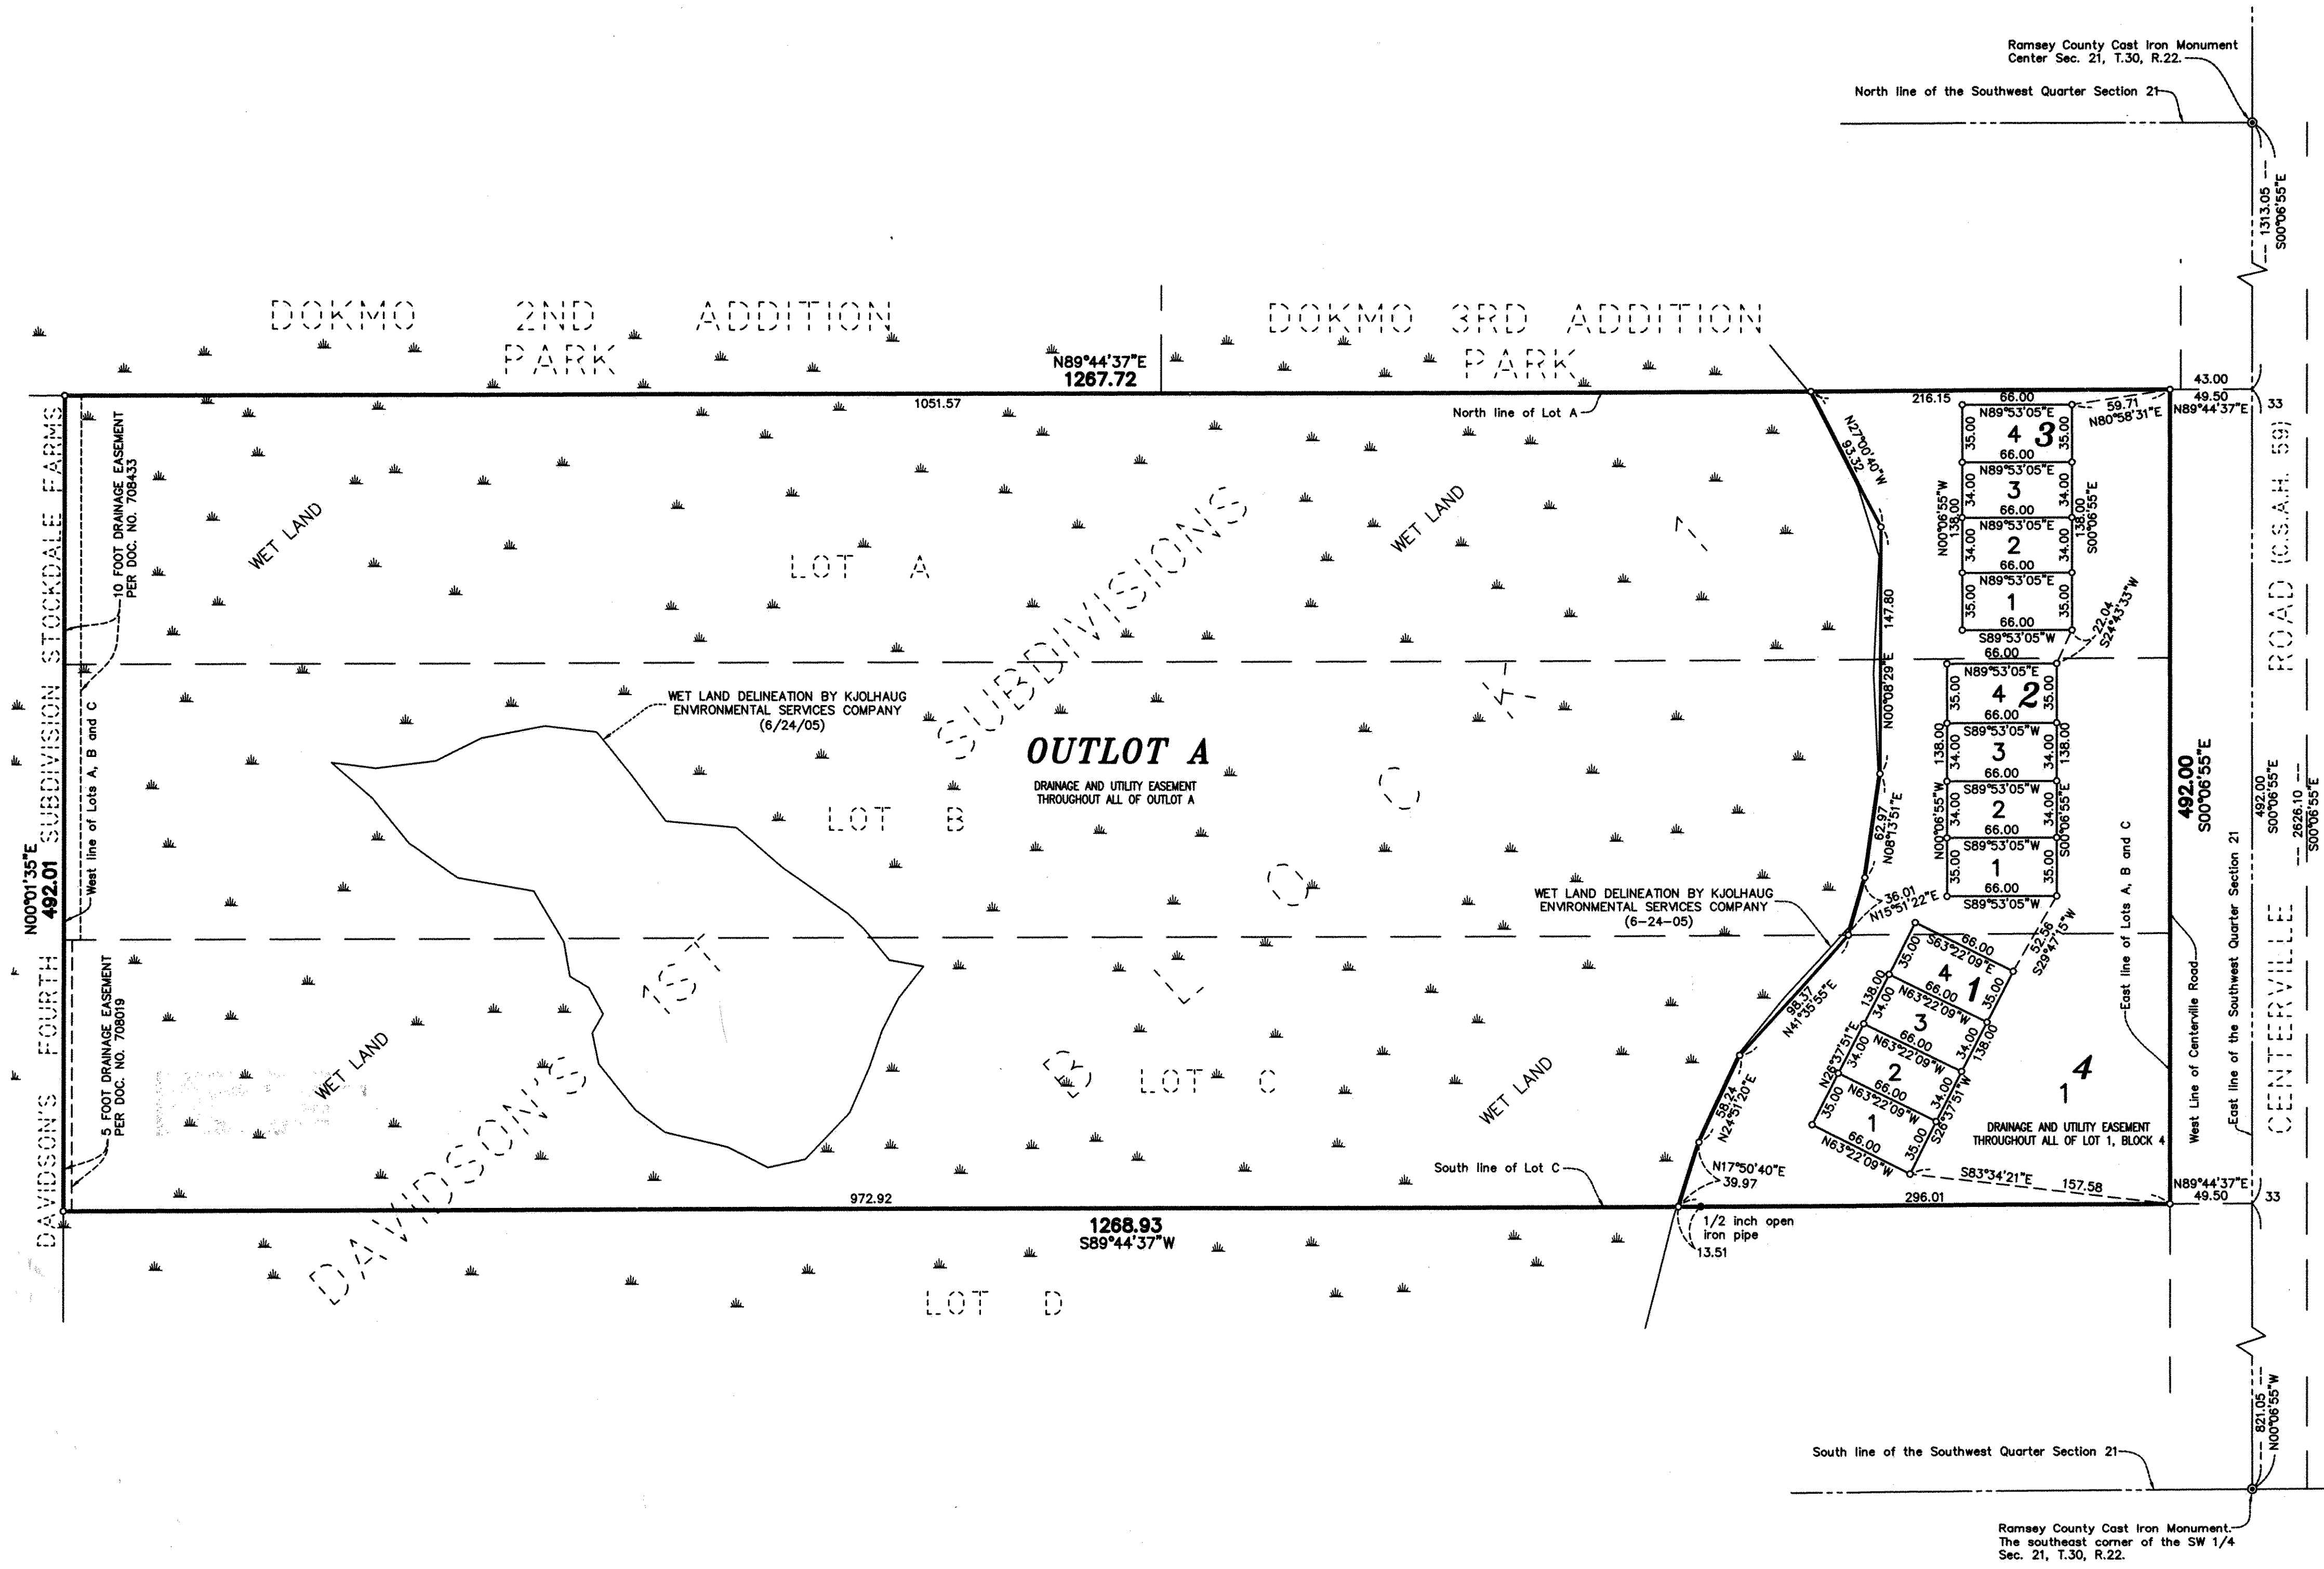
Ramsey County Cast Iron Monument
Center Sec. 21, T.30, R.22.

North line of the Southwest Quarter Section 21

1313.05
S00°06'55"E

DOKMO 2ND ADDITION
PARK

DOKMO 3RD ADDITION
PARK

N89°44'37"E
1267.72

1051.57

North line of Lot A

216.15

66.00

43.00

49.50

59.71

N89°44'37"E

N80°58'31"E

33

N27°00'40"W
93.32

N89°53'05"E

4 3

35.00

35.00

66.00

N89°53'05"E

3

34.00

34.00

66.00

N00°06'55"W
138.00

138.00
S00°06'55"E

N89°53'05"E

2

34.00

34.00

66.00

N89°53'05"E

1

35.00

35.00

66.00

S89°53'05"W

22.04
S24°43'33"W

147.80

66.00

N00°08'29"E

ROAD (C.S.A.H. 59)

DAVIDSON'S FOURTH SUBDIVISION STOCKDALE FARMS

10 FOOT DRAINAGE EASEMENT
PER DOC. NO. 708433

WET LAND

LOT A

SUBDIVISIONS

WET LAND

BLOCK 1

N89°53'05"E

4 2

35.00

35.00

66.00

S89°53'05"W

3

138.00

34.00

34.00

138.00

66.00

S89°53'05"W

2

34.00

34.00

66.00

S89°53'05"W

1

35.00

35.00

66.00

S89°53'05"W

N00°06'55"W

S00°06'55"E

West line of Lots A, B and C

WET LAND DELINEATION BY KJOLHAUG
ENVIRONMENTAL SERVICES COMPANY
(6/24/05)

OUTLOT A

DRAINAGE AND UTILITY EASEMENT
THROUGHOUT ALL OF OUTLOT A

LOT B

62.97
N08°13'51"E

492.00
S00°06'55"E

492.00
S00°06'55"E

2626.10
S00°06'55"E

N00°01'35"E
492.01

WET LAND DELINEATION BY KJOLHAUG
ENVIRONMENTAL SERVICES COMPANY
(6-24-05)

36.01
N15°51'22"E

East line of Lots A, B and C

East line of the Southwest Quarter Section 21

52.56
S29°47'15"W

S63°22'09"E

66.00

35.00

4

1

35.00

66.00

N63°22'09"W

138.00

34.00

3

34.00

138.00

98.37
N41°35'55"E

66.00

N63°22'09"W

2

N26°37'51"E

34.00

34.00

S26°37'51"W

66.00

N63°22'09"W

1

35.00

35.00

66.00

N63°22'09"W

1 4

DRAINAGE AND UTILITY EASEMENT
THROUGHOUT ALL OF LOT 1, BLOCK 4

West Line of Centerville Road

CENTERVILLE

5 FOOT DRAINAGE EASEMENT
PER DOC. NO. 708019

WET LAND

1ST

LOT C

WET LAND

58.24
N24°51'20"E

South line of Lot C

N17°50'40"E
39.97

S83°34'21"E

157.58

N89°44'37"E
49.50

33

972.92

296.01

1268.93
S89°44'37"W

1/2 inch open
iron pipe

13.51

DAVIDSON'S

LOT D

South line of the Southwest Quarter Section 21

821.05
N00°06'55"W

Ramsey County Cast Iron Monument.
The southeast corner of the SW 1/4
Sec. 21, T.30, R.22.